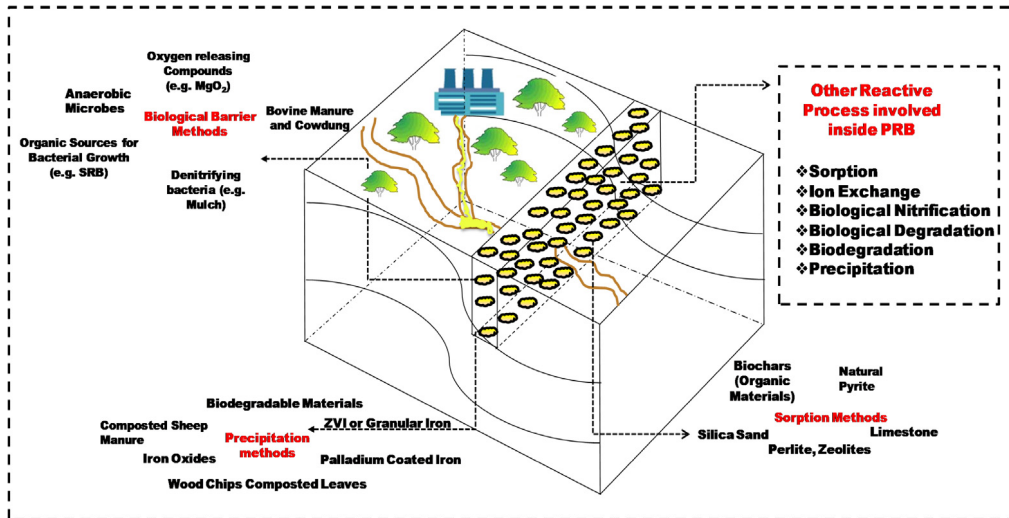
Oxygen releasing Compounds (e.g. $MgO_2$)

Anaerobic Microbes

Biological Barrier Methods

Bovine Manure and Cowdung

Organic Sources for Bacterial Growth (e.g. SRB)

Denitrifying bacteria (e.g. Mulch)

Other Reactive Process involved inside PRB

❖Sorption
❖Ion Exchange
❖Biological Nitrification
❖Biological Degradation
❖Biodegradation
❖Precipitation

Biochars (Organic Materials)

Natural Pyrite

Biodegradable Materials

Sorption Methods

Composted Sheep Manure

ZVI or Granular Iron

Precipitation methods

Silica Sand

Limestone

Perlite, Zeolites

Iron Oxides

Palladium Coated Iron

Wood Chips Composted Leaves